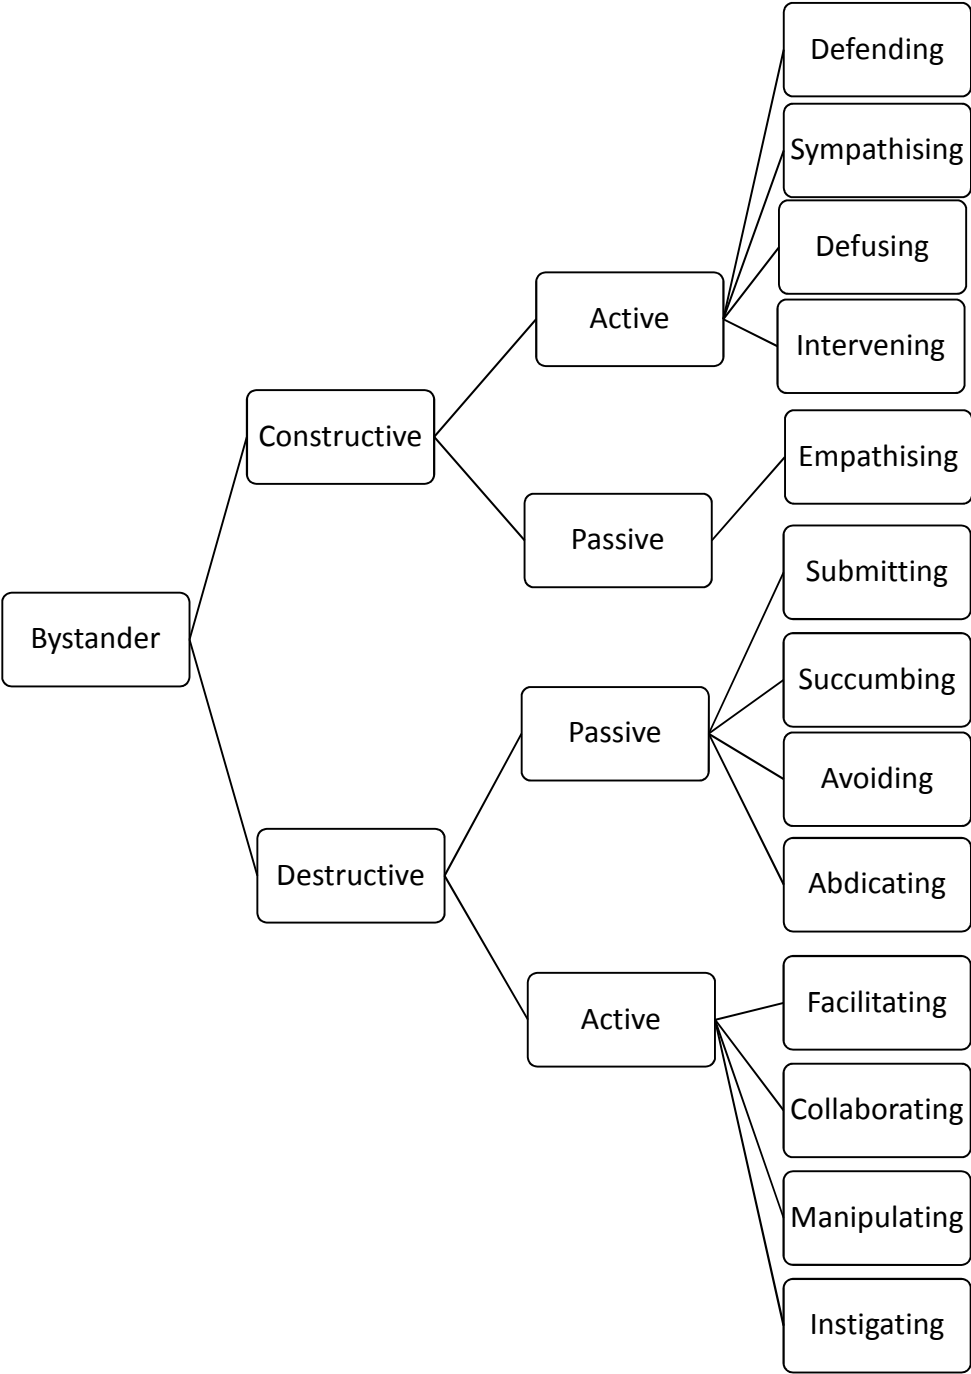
Bystander

Constructive

Active

Defending

Sympathising

Defusing

Intervening

Passive

Empathising

Destructive

Passive

Submitting

Succumbing

Avoiding

Abdicating

Active

Facilitating

Collaborating

Manipulating

Instigating